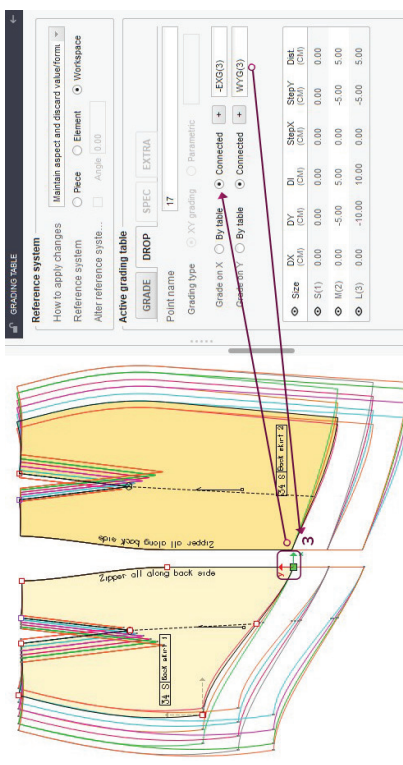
GRADING TABLE

Reference system
How to apply changes: Maintain aspect and discard value/form...
Reference system: Piece, Element, Workspace
Alter reference syste... Angle 0.00

Active grading table
GRADE DROP SPEC EXTRA
Point name: 17
Grading type: XY grading, Parametric
Grade on X: By table, Connected, + -EXG(3)
Grade on Y: By table, Connected, + WYG(3)

| | Size | DX (CM) | DY (CM) | Dl (CM) | StepX (CM) | StepY (CM) | Dist. (CM) |
|---|---|---|---|---|---|---|---|
| ⊙ | S(1) | 0.00 | 0.00 | 0.00 | 0.00 | 0.00 | 0.00 |
| ⊙ | M(2) | 0.00 | -5.00 | 5.00 | 0.00 | -5.00 | 5.00 |
| ⊙ | L(3) | 0.00 | -10.00 | 10.00 | 0.00 | -5.00 | 5.00 |

Zipper all along back side
34 S Back skirt 2
Zipper all along back side
34 S Back skirt 1
3